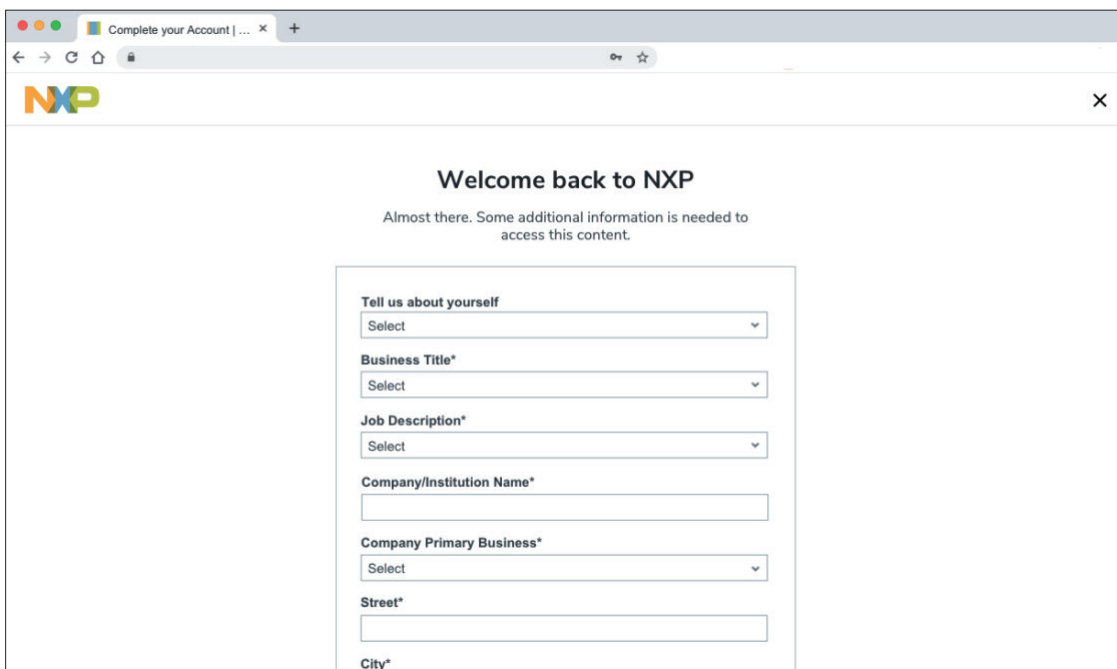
Complete your Account | ... ×
+

NXP

×

Welcome back to NXP

Almost there. Some additional information is needed to access this content.

Tell us about yourself
Select

Business Title*
Select

Job Description*
Select

Company/Institution Name*

Company Primary Business*
Select

Street*

City*